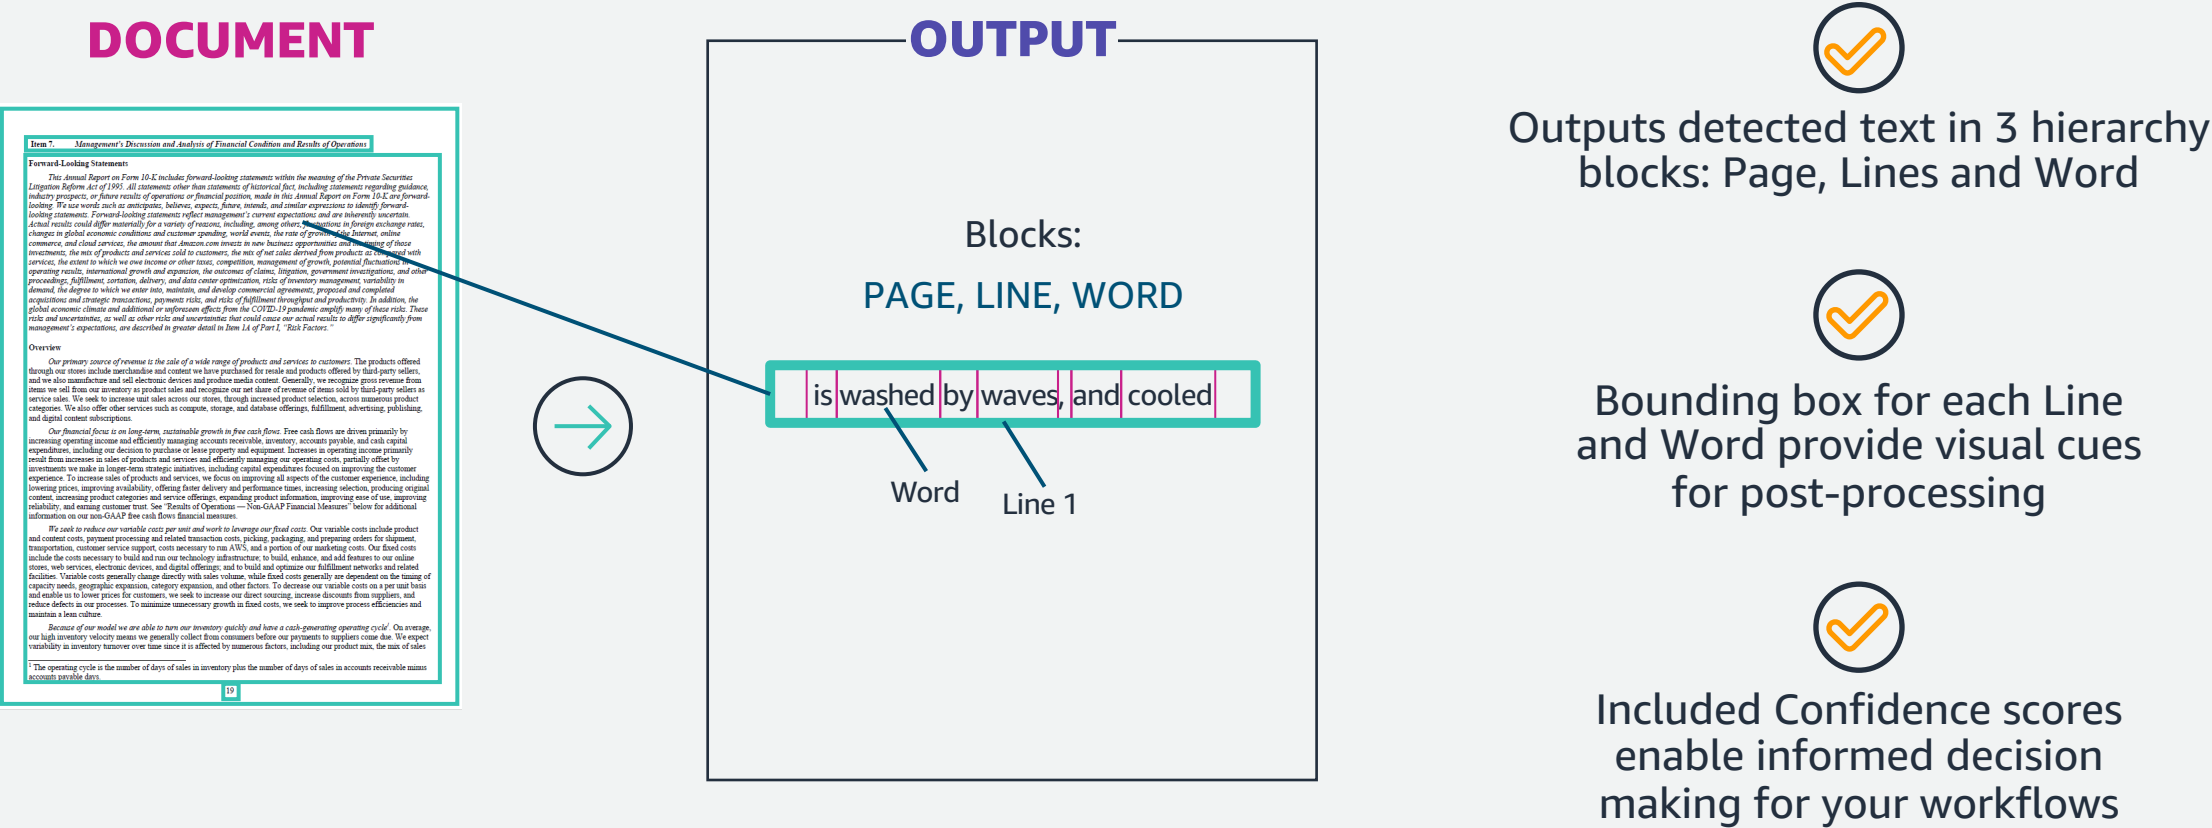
DOCUMENT

Item 7. Management's Discussion and Analysis of Financial Condition and Results of Operations

Forward-Looking Statements

This Annual Report on Form 10-K includes forward-looking statements within the meaning of the Private Securities Litigation Reform Act of 1995. All statements other than statements of historical fact, including statements regarding guidance, industry prospects, or future results of operations or financial position, made in this Annual Report on Form 10-K are forward-looking. We use words such as anticipates, believes, expects, future, intends, and similar expressions to identify forward-looking statements. Forward-looking statements reflect management's current expectations and are inherently uncertain. Actual results could differ materially for a variety of reasons, including, among others, fluctuations in foreign exchange rates, changes in global economic conditions and customer spending, world events, the rate of growth of the Internet, online commerce, and cloud services, the amount that Amazon.com invests in new business opportunities and the timing of those investments, the mix of products and services sold to customers, the mix of net sales derived from products as compared with services, the extent to which we owe income or other taxes, competition, management of growth, potential fluctuations in operating results, international growth and expansion, the outcomes of claims, litigation, government investigations, and other proceedings, fulfillment, sortation, delivery, and data center optimization, risks of inventory management, variability in demand, the degree to which we enter into, maintain, and develop commercial agreements, proposed and completed acquisitions and strategic transactions, payments risks, and risks of fulfillment throughput and productivity. In addition, the global economic climate and additional or unforeseen effects from the COVID-19 pandemic amplify many of these risks. These risks and uncertainties, as well as other risks and uncertainties that could cause our actual results to differ significantly from management's expectations, are described in greater detail in Item 1A of Part I, "Risk Factors."

Overview

Our primary source of revenue is the sale of a wide range of products and services to customers. The products offered through our stores include merchandise and content we have purchased for resale and products offered by third-party sellers, and we also manufacture and sell electronic devices and produce media content. Generally, we recognize gross revenue from items we sell from our inventory as product sales and recognize our net share of revenue of items sold by third-party sellers as service sales. We seek to increase unit sales across our stores, through increased product selection, across numerous product categories. We also offer other services such as compute, storage, and database offerings, fulfillment, advertising, publishing, and digital content subscriptions.

Our financial focus is on long-term, sustainable growth in free cash flows. Free cash flows are driven primarily by increasing operating income and efficiently managing accounts receivable, inventory, accounts payable, and cash capital expenditures, including our decision to purchase or lease property and equipment. Increases in operating income primarily result from increases in sales of products and services and efficiently managing our operating costs, partially offset by investments we make in longer-term strategic initiatives, including capital expenditures focused on improving the customer experience. To increase sales of products and services, we focus on improving all aspects of the customer experience, including lowering prices, improving availability, offering faster delivery and performance times, increasing selection, producing original content, increasing product categories and service offerings, expanding product information, improving ease of use, improving reliability, and earning customer trust. See "Results of Operations — Non-GAAP Financial Measures" below for additional information on our non-GAAP free cash flows financial measures.

We seek to reduce our variable costs per unit and work to leverage our fixed costs. Our variable costs include product and content costs, payment processing and related transaction costs, picking, packaging, and preparing orders for shipment, transportation, customer service support, costs necessary to run AWS, and a portion of our marketing costs. Our fixed costs include the costs necessary to build and run our technology infrastructure; to build, enhance, and add features to our online stores, web services, electronic devices, and digital offerings; and to build and optimize our fulfillment networks and related facilities. Variable costs generally change directly with sales volume, while fixed costs generally are dependent on the timing of capacity needs, geographic expansion, category expansion, and other factors. To decrease our variable costs on a per unit basis and enable us to lower prices for customers, we seek to increase our direct sourcing, increase discounts from suppliers, and reduce defects in our processes. To minimize unnecessary growth in fixed costs, we seek to improve process efficiencies and maintain a lean culture.

Because of our model we are able to turn our inventory quickly and have a cash-generating operating cycle¹. On average, our high inventory velocity means we generally collect from consumers before our payments to suppliers come due. We expect variability in inventory turnover over time since it is affected by numerous factors, including our product mix, the mix of sales

¹ The operating cycle is the number of days of sales in inventory plus the number of days of sales in accounts receivable minus accounts payable days.

19

OUTPUT

Blocks:
PAGE, LINE, WORD

is washed by waves, and cooled

Word
Line 1

Outputs detected text in 3 hierarchy blocks: Page, Lines and Word

Bounding box for each Line and Word provide visual cues for post-processing

Included Confidence scores enable informed decision making for your workflows